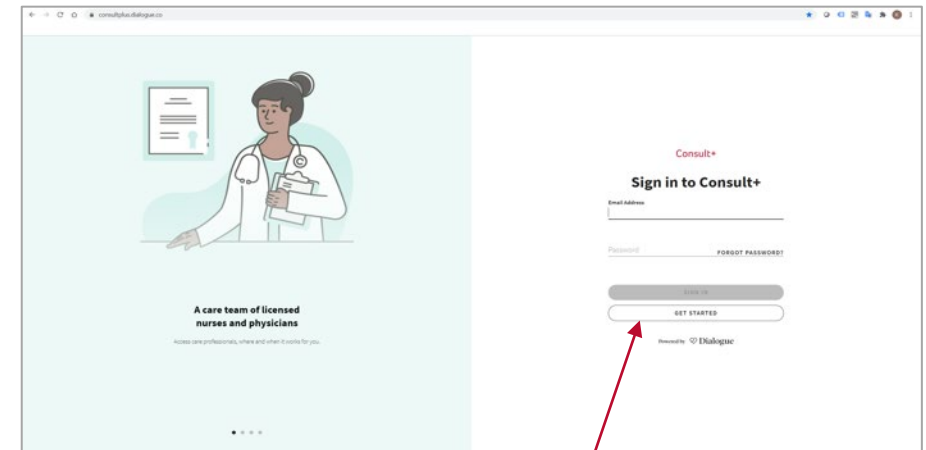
consultplus.dialogue.co

A care team of licensed nurses and physicians

Access care professionals, where and when it works for you.

Consult+

Sign in to Consult+

Email Address

Password

FORGOT PASSWORD?

SIGN IN

GET STARTED

Powered by Dialogue